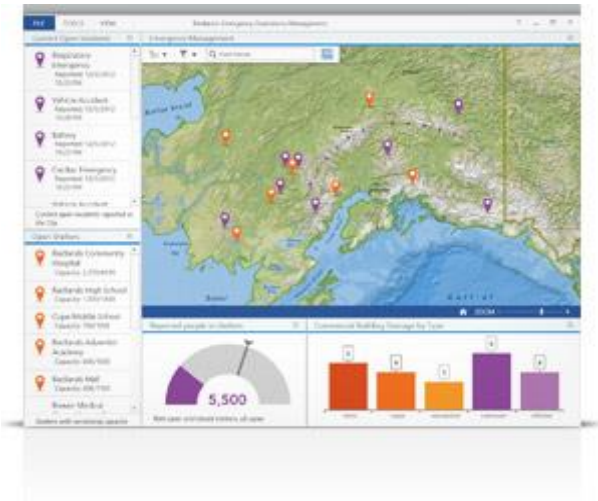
File Publish View

Redlands Emergency Operations Management

Current Open Incidents

Respiratory Emergency
Reported: 12/5/2012 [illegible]

Vehicle Accident
Reported: 12/5/2012 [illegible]

Battery
Reported: 12/5/2012 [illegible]

Cardiac Emergency
Reported: 12/5/2012 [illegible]

Current open incidents reported in the City

Open Shelters

Redlands Community Hospital
Capacity: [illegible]

Redlands High School
Capacity: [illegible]

Cope Middle School
Capacity: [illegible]

Redlands Adventist Academy
Capacity: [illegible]

Redlands Mall
Capacity: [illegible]

Shelters with remaining capacity

Emergency Management

Find address

ZOOM

Reported people in shelters

5,500

Commercial Building Damage by Type